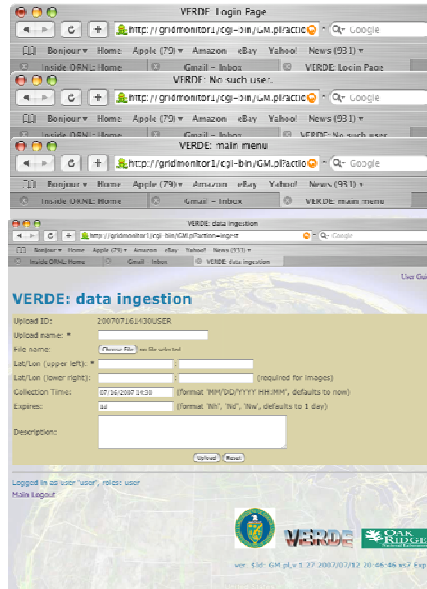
VERDE: Login Page
http://gridmonitor1/cgi-bin/GM.pl?actio
Q- Google
Bonjour ▾ Home Apple (79) ▾ Amazon eBay Yahoo! News (931) ▾
Inside ORNL Home Gmail - Inbox VERDE: Login Page

VERDE: No such user.
http://gridmonitor1/cgi-bin/GM.pl?actio
Q- Google
Bonjour ▾ Home Apple (79) ▾ Amazon eBay Yahoo! News (931) ▾
Inside ORNL Home Gmail - Inbox VERDE: No such user

VERDE: main menu
http://gridmonitor1/cgi-bin/GM.pl?actio
Q- Google
Bonjour ▾ Home Apple (79) ▾ Amazon eBay Yahoo! News (931) ▾
Inside ORNL Home Gmail - Inbox VERDE: main menu

VERDE: data ingestion
http://gridmonitor1/cgi-bin/GM.pl?action=ingest
Q- Google
Bonjour ▾ Home Apple (79) ▾ Amazon eBay Yahoo! News (931) ▾
Inside ORNL Home Gmail - Inbox VERDE: data ingestion

User Gui

VERDE: data ingestion

Upload ID: 20070716143OUSER
Upload name: *
File name: Choose File no file selected
Lat/Lon (upper left): *
Lat/Lon (lower right): (required for images)
Collection Time: 07/16/2007 14:30 (format 'MM/DD/YYYY HH:MM', defaults to now)
Expires: 1d (format '#h', '#d', '#w', defaults to 1 day)
Description:
Upload Reset

Logged in as user "user", relogin user
Main Logout

VERDE OAK RIDGE

ver: Id: GM.pl,v 1.27 2007/07/12 20:46:46 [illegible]